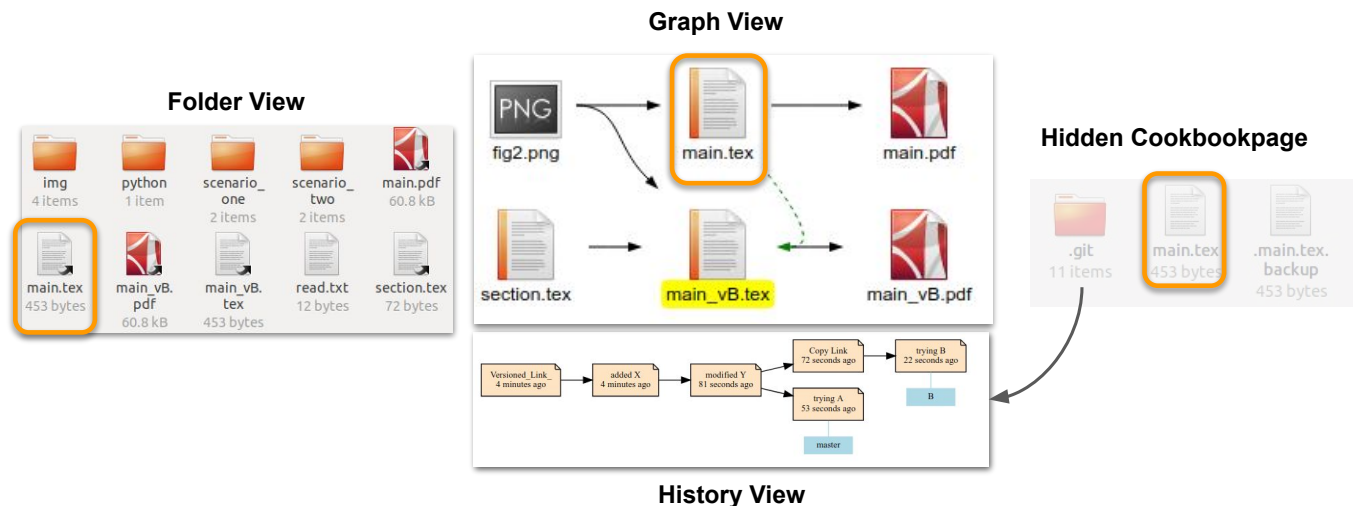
Graph View

Folder View

img
4 items

python
1 item

scenario_one
2 items

scenario_two
2 items

main.pdf
60.8 kB

main.tex
453 bytes

main_vB.pdf
60.8 kB

main_vB.tex
453 bytes

read.txt
12 bytes

section.tex
72 bytes

PNG
fig2.png

main.tex

main.pdf

section.tex

main_vB.tex

main_vB.pdf

Hidden Cookbookpage

.git
11 items

main.tex
453 bytes

.main.tex.backup
453 bytes

Versioned_Link_
4 minutes ago

added X
4 minutes ago

modified Y
81 seconds ago

Copy Link
72 seconds ago

trying B
22 seconds ago

B

trying A
53 seconds ago

master

History View